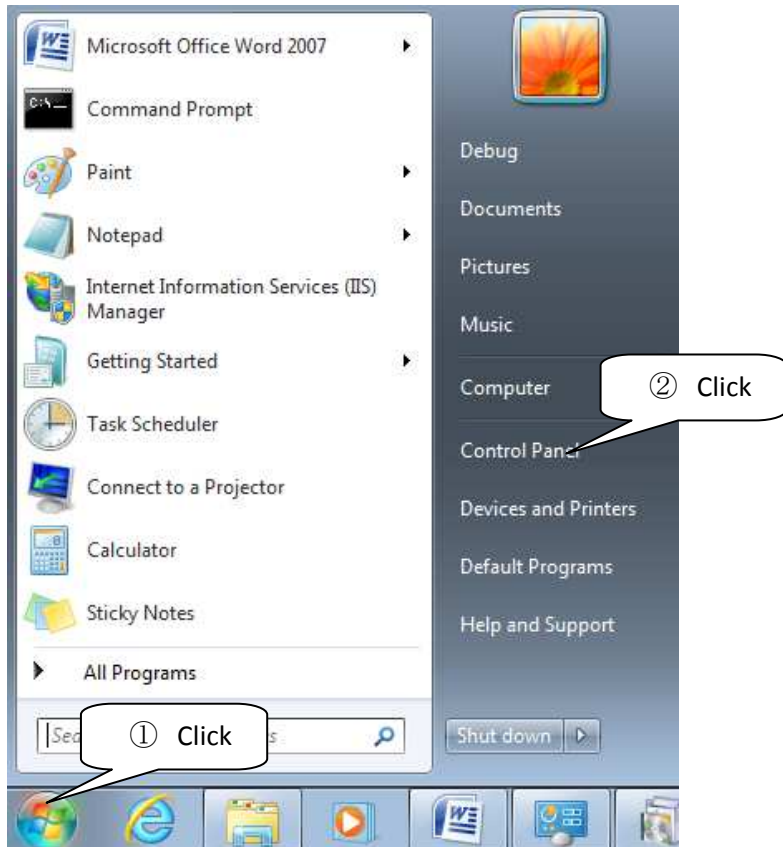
Microsoft Office Word 2007
Command Prompt
Paint
Notepad
Internet Information Services (IIS) Manager
Getting Started
Task Scheduler
Connect to a Projector
Calculator
Sticky Notes
All Programs
Se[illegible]s
① Click

Debug
Documents
Pictures
Music
Computer
② Click
Control Panel
Devices and Printers
Default Programs
Help and Support
Shut down